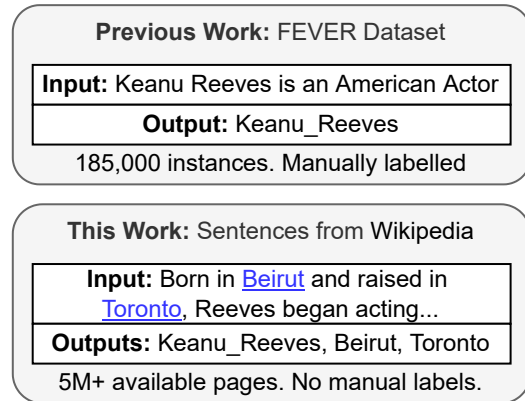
**Previous Work:** FEVER Dataset

**Input:** Keanu Reeves is an American Actor

**Output:** Keanu_Reeves

185,000 instances. Manually labelled

**This Work:** Sentences from Wikipedia

**Input:** Born in Beirut and raised in Toronto, Reeves began acting...

**Outputs:** Keanu_Reeves, Beirut, Toronto

5M+ available pages. No manual labels.